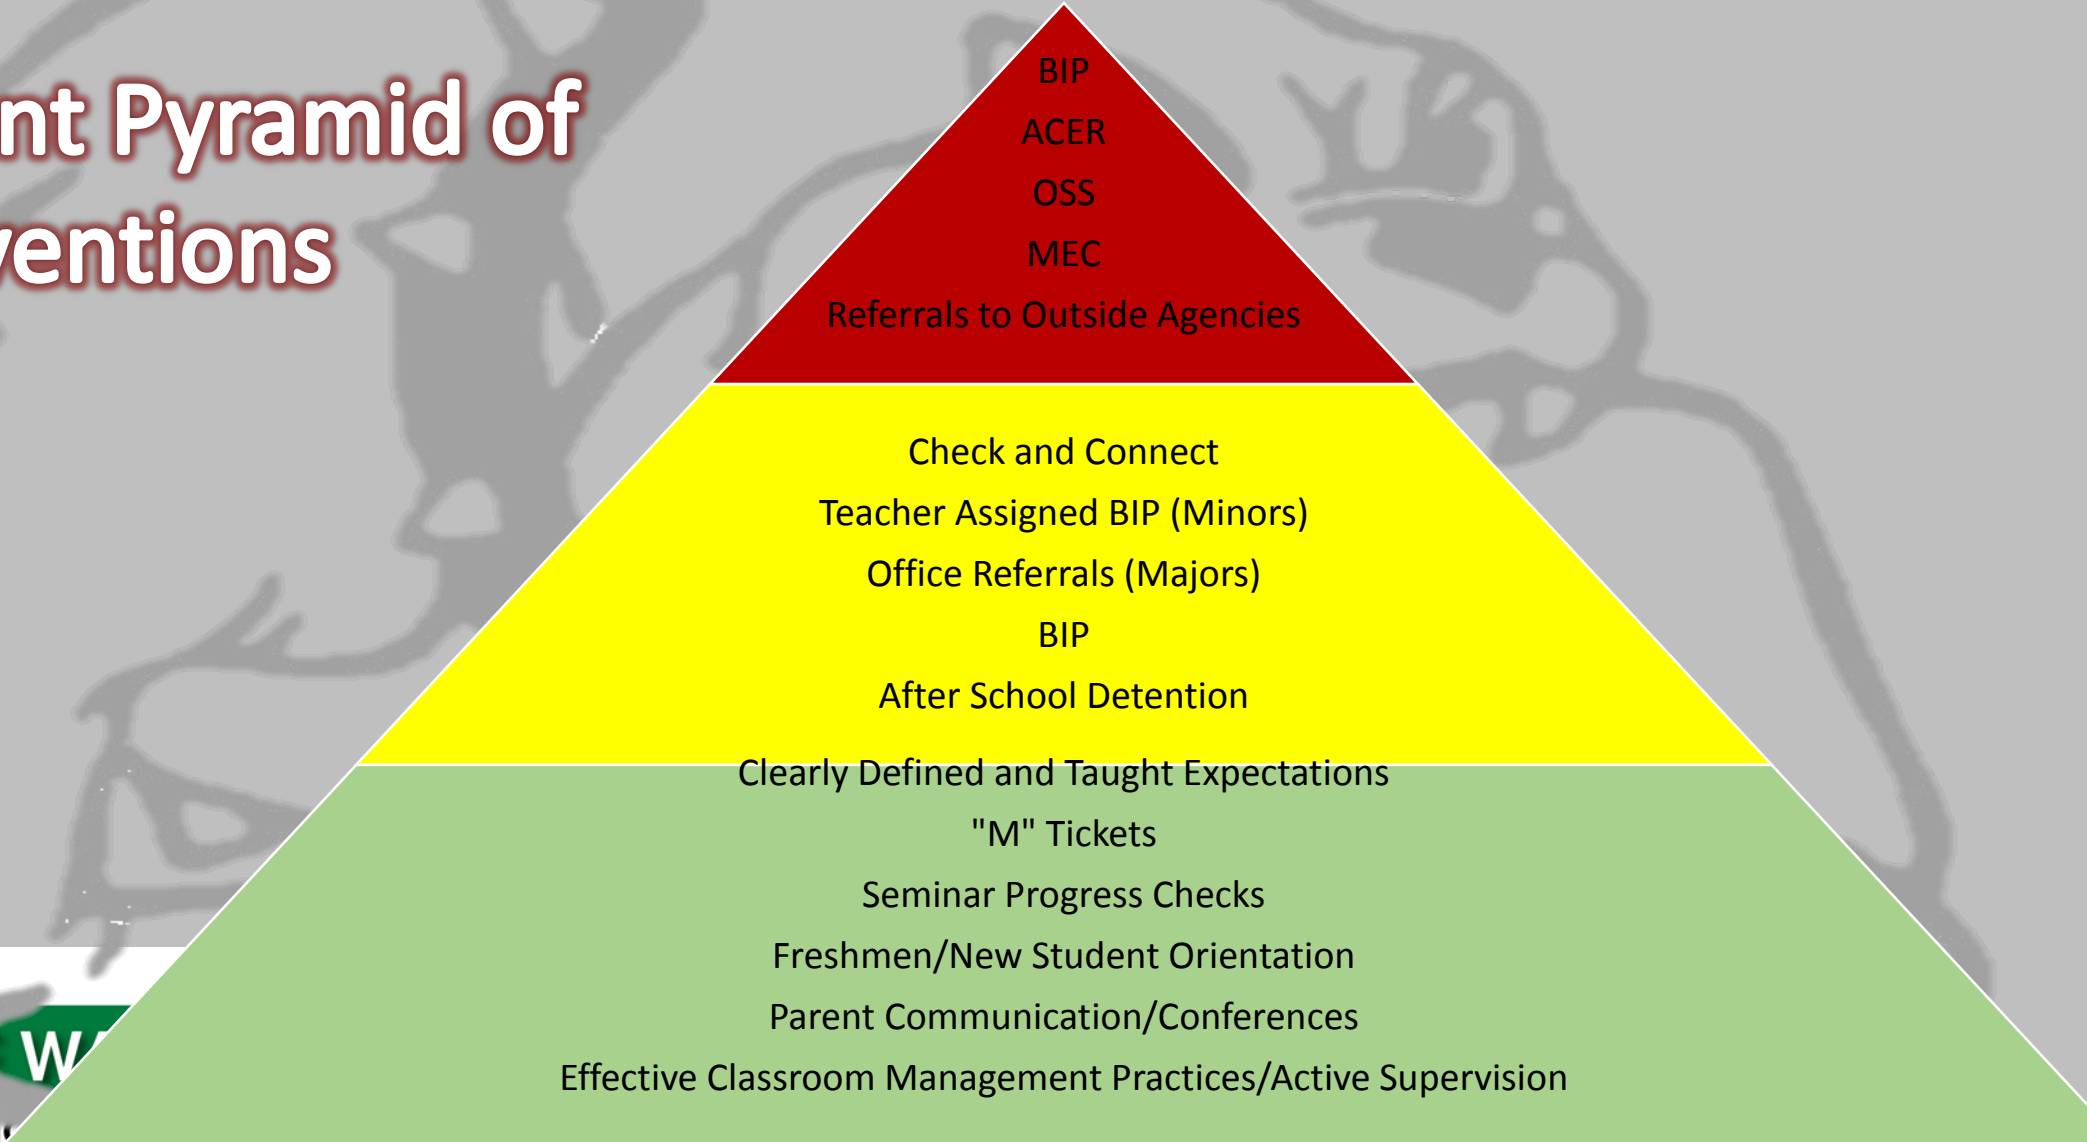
nt Pyramid of
ventions

BIP
ACER
OSS
MEC
Referrals to Outside Agencies

Check and Connect
Teacher Assigned BIP (Minors)
Office Referrals (Majors)
BIP
After School Detention

Clearly Defined and Taught Expectations
"M" Tickets
Seminar Progress Checks
Freshmen/New Student Orientation
Parent Communication/Conferences
Effective Classroom Management Practices/Active Supervision

W